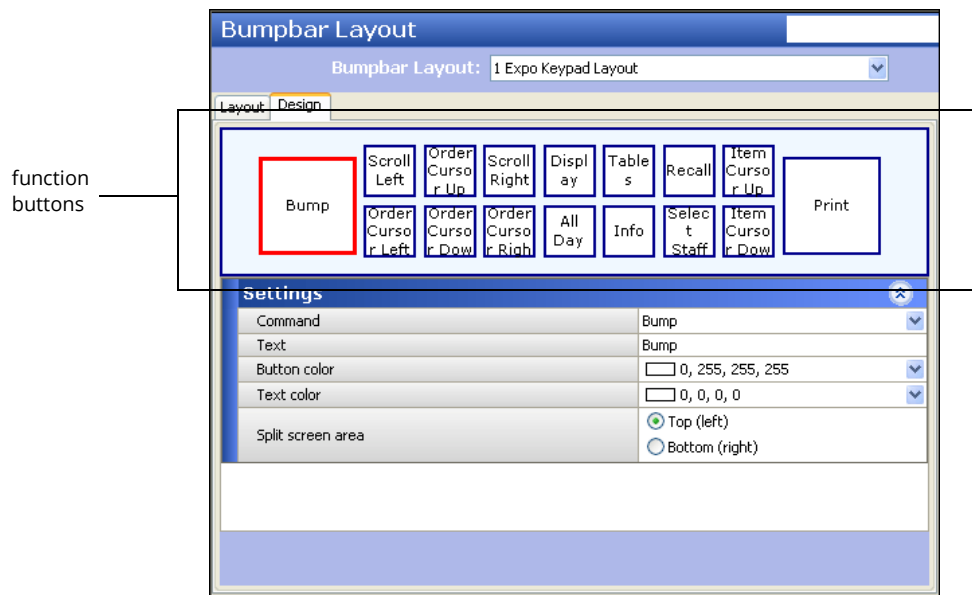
Bumpbar Layout

Bumpbar Layout: 1 Expo Keypad Layout

Layout Design

function buttons

Bump

Scroll Left

Order Cursor Up

Scroll Right

Display

Tables

Recall

Item Cursor Up

Print

Order Cursor Left

Order Cursor Down

Order Cursor Right

All Day

Info

Select Staff

Item Cursor Down

Settings

| Command | Bump |
|---|---|
| Text | Bump |
| Button color | 0, 255, 255, 255 |
| Text color | 0, 0, 0, 0 |
| Split screen area | Top (left) Bottom (right) |